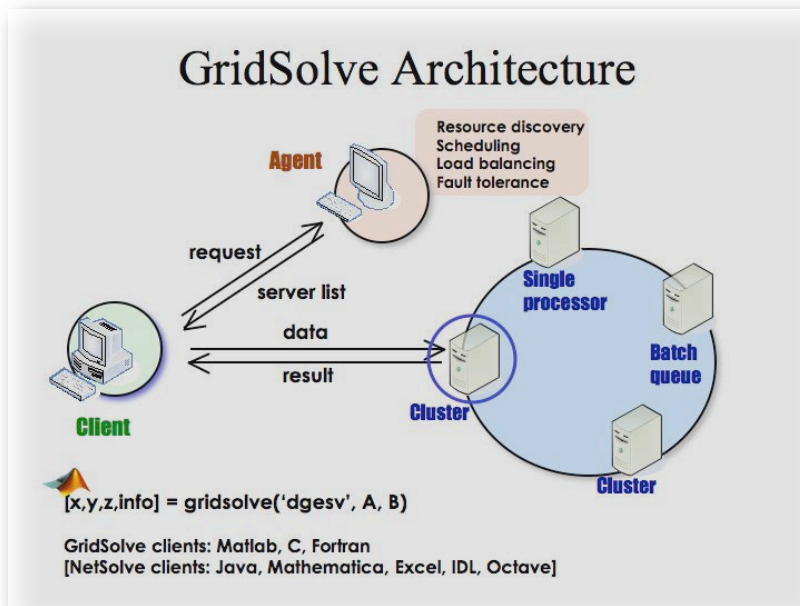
GridSolve Architecture

Agent

Resource discovery
Scheduling
Load balancing
Fault tolerance

request

server list

data

result

Single processor

Batch queue

Cluster

Cluster

Client

[x,y,z,info] = gridsolve('dgesv', A, B)

GridSolve clients: Matlab, C, Fortran
[NetSolve clients: Java, Mathematica, Excel, IDL, Octave]